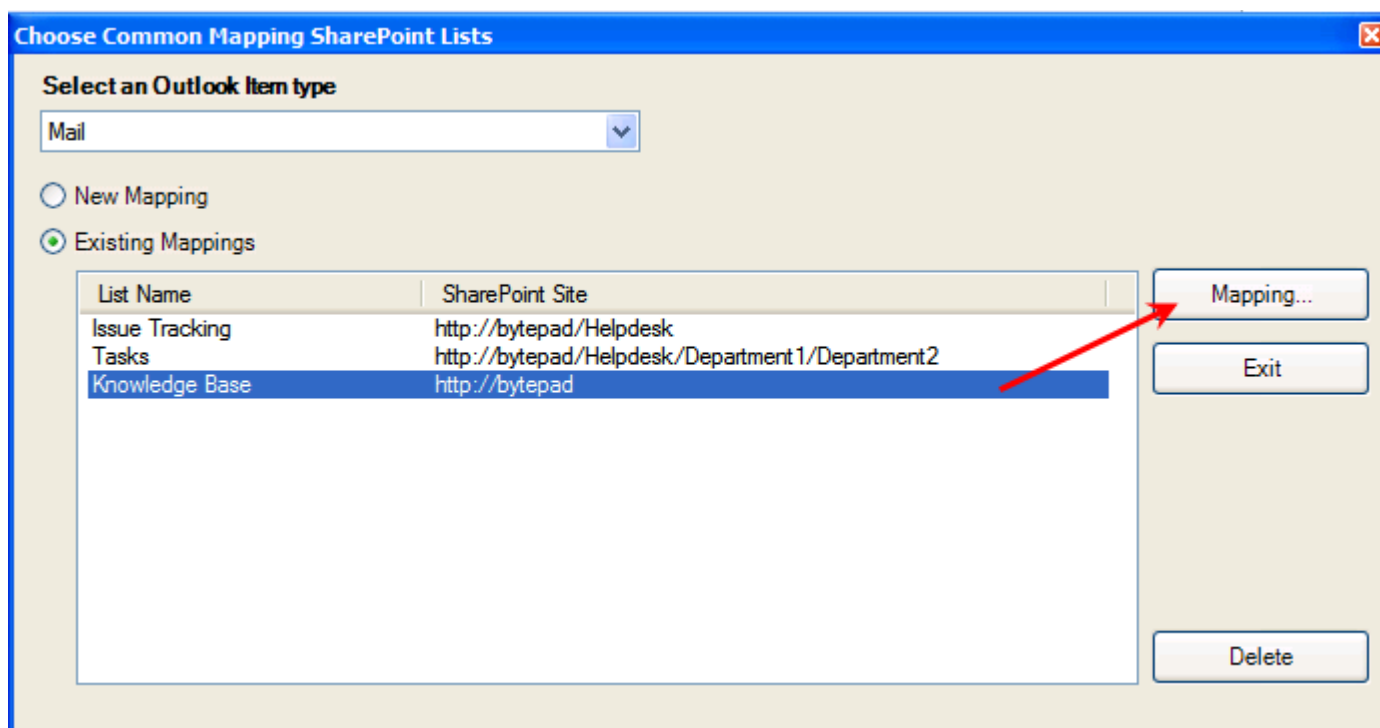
Choose Common Mapping SharePoint Lists

Select an Outlook Item type

Mail

New Mapping

Existing Mappings

| List Name | SharePoint Site |
|---|---|
| Issue Tracking | http://bytepad/Helpdesk |
| Tasks | http://bytepad/Helpdesk/Department1/Department2 |
| Knowledge Base | http://bytepad |

Mapping...

Exit

Delete